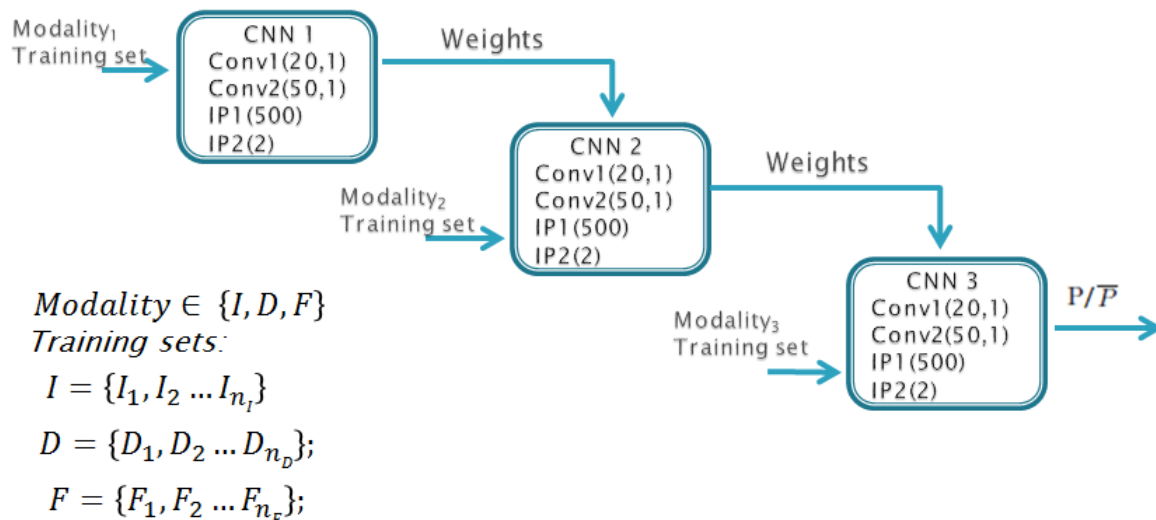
Modality$_1$
Training set

CNN 1
Conv1(20,1)
Conv2(50,1)
IP1(500)
IP2(2)

Weights

CNN 2
Conv1(20,1)
Conv2(50,1)
IP1(500)
IP2(2)

Modality$_2$
Training set

Weights

CNN 3
Conv1(20,1)
Conv2(50,1)
IP1(500)
IP2(2)

$\mathrm{P}/\overline{P}$

Modality$_3$
Training set

$Modality \in \{I, D, F\}$
Training sets:
$I = \{I_1, I_2 \dots I_{n_I}\}$
$D = \{D_1, D_2 \dots D_{n_D}\}$;
$F = \{F_1, F_2 \dots F_{n_F}\}$;